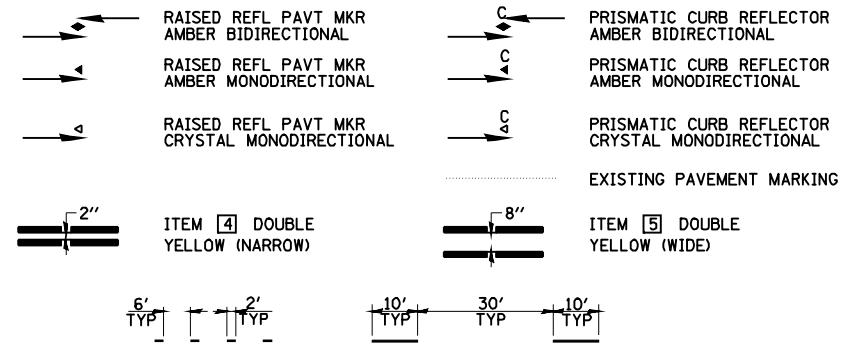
RAISED REFL PAVT MKR
AMBER BIDIRECTIONAL

C
PRISMATIC CURB REFLECTOR
AMBER BIDIRECTIONAL

RAISED REFL PAVT MKR
AMBER MONODIRECTIONAL

C
PRISMATIC CURB REFLECTOR
AMBER MONODIRECTIONAL

RAISED REFL PAVT MKR
CRYSTAL MONODIRECTIONAL

C
PRISMATIC CURB REFLECTOR
CRYSTAL MONODIRECTIONAL

EXISTING PAVEMENT MARKING

2″
ITEM 4 DOUBLE
YELLOW (NARROW)

8″
ITEM 5 DOUBLE
YELLOW (WIDE)

6′
TYP

2′
TYP

10′
TYP

30′
TYP

10′
TYP